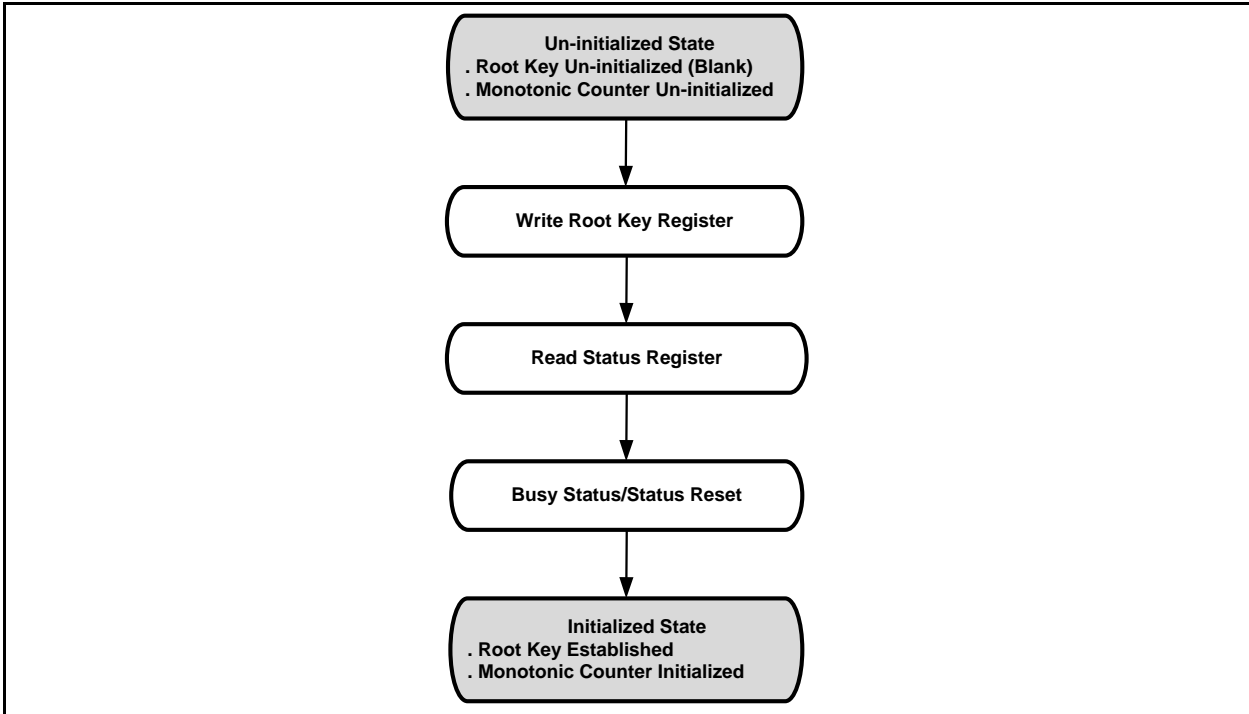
Un-initialized State
. Root Key Un-initialized (Blank)
. Monotonic Counter Un-initialized

Write Root Key Register

Read Status Register

Busy Status/Status Reset

Initialized State
. Root Key Established
. Monotonic Counter Initialized